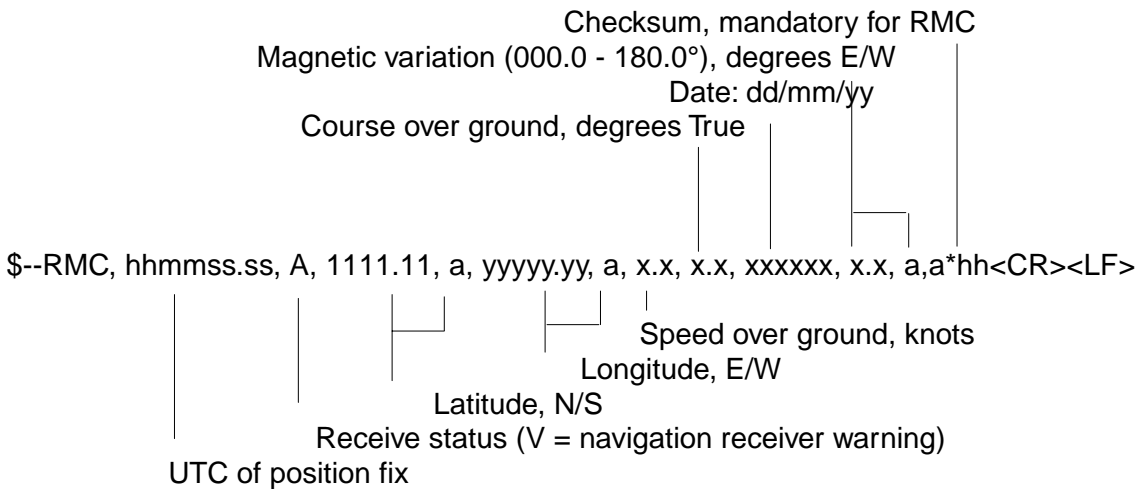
Checksum, mandatory for RMC
Magnetic variation (000.0 - 180.0°), degrees E/W
Date: dd/mm/yy
Course over ground, degrees True

\$--RMC, hhmmss.ss, A, 1111.11, a, yyyyy.yy, a, x.x, x.x, xxxxxx, x.x, a,a*hh<CR><LF>

Speed over ground, knots
Longitude, E/W
Latitude, N/S
Receive status (V = navigation receiver warning)
UTC of position fix